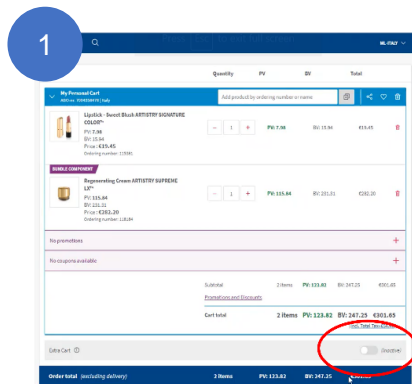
1

ML-ITALY

Quantity PV BV Total

My Personal Cart
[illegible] | Italy

Add product by ordering number or name

Lipstick - Sweet Blush ARTISTRY SIGNATURE COLOR™
PV: 7.98
BV: 15.94
Price : €19.45
Ordering number: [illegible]

1

PV: 7.98 BV: 15.94 €19.45

BUNDLE COMPONENT

Regenerating Cream ARTISTRY SUPREME LX™
PV: 115.84
BV: 231.31
Price : €282.20
Ordering number: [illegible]

1

PV: 115.84 BV: 231.31 €282.20

No promotions

No coupons available

Subtotal 2 items PV: 123.82 BV: 247.25 €301.65

Promotions and Discounts

Cart total 2 items PV: 123.82 BV: 247.25 €301.65

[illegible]

Extra Cart

Deactive

Order total (excluding delivery) 3 items PV: 123.82 BV: 247.25 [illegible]